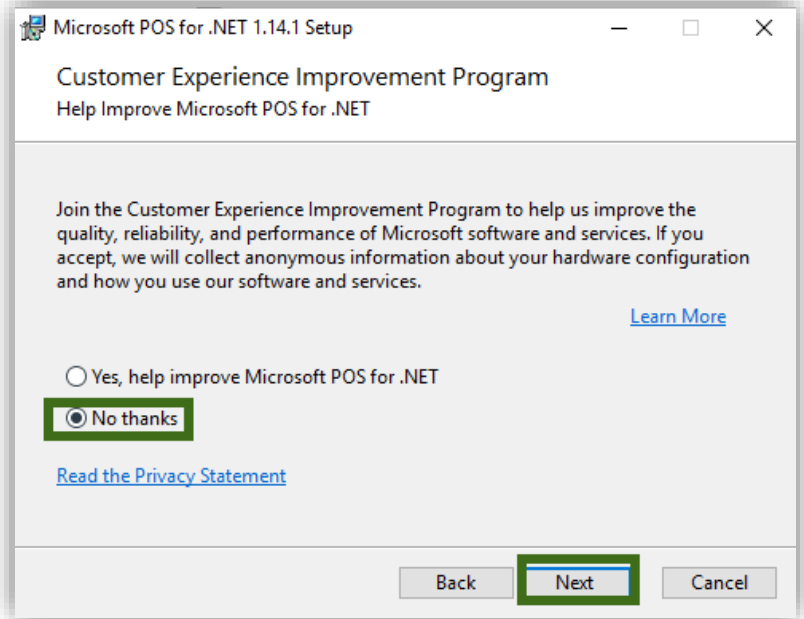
Microsoft POS for .NET 1.14.1 Setup

Customer Experience Improvement Program
Help Improve Microsoft POS for .NET

Join the Customer Experience Improvement Program to help us improve the quality, reliability, and performance of Microsoft software and services. If you accept, we will collect anonymous information about your hardware configuration and how you use our software and services.

Learn More

Yes, help improve Microsoft POS for .NET
No thanks

Read the Privacy Statement

Back
Next
Cancel